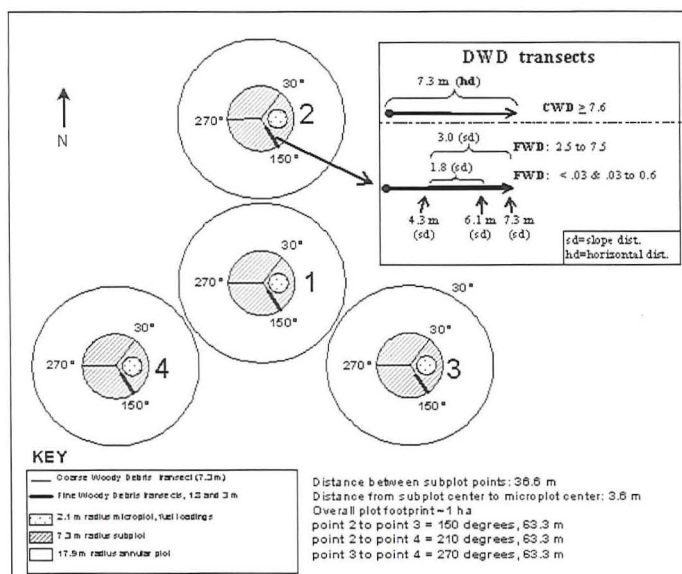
N

30°
270°
2
150°

DWD transects

7.3 m (hd)

CWD $\geq$ 7.6

3.0 (sd)

FWD: 2.5 to 7.5

1.8 (sd)

FWD: < .03 & .03 to 0.6

4.3 m (sd)
6.1 m (sd)
7.3 m (sd)

sd=slope dist.
hd=horizontal dist.

30°
270°
1
150°

30°

30°
270°
4
150°

30°
270°
3
150°

KEY

Coarse Woody Debris transect (7.3m)
Fine Woody Debris transects, 1.8 and 3 m
2.1 m radius microplot, fuel loadings
7.3 m radius subplot
17.9 m radius annular plot

Distance between subplot points: 36.6 m
Distance from subplot center to microplot center: 3.6 m
Overall plot footprint ~1 ha
point 2 to point 3 = 150 degrees, 63.3 m
point 2 to point 4 = 210 degrees, 63.3 m
point 3 to point 4 = 270 degrees, 63.3 m